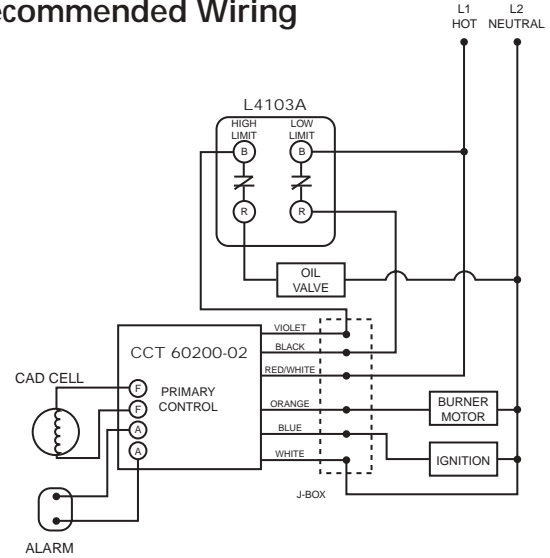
ecommended Wiring

L1
HOT

L2
NEUTRAL

L4103A

HIGH LIMIT

LOW LIMIT

B

B

R

R

OIL VALVE

CCT 60200-02

VIOLET

BLACK

RED/WHITE

ORANGE

BLUE

WHITE

CAD CELL

F

F

A

A

PRIMARY CONTROL

BURNER MOTOR

IGNITION

J-BOX

ALARM